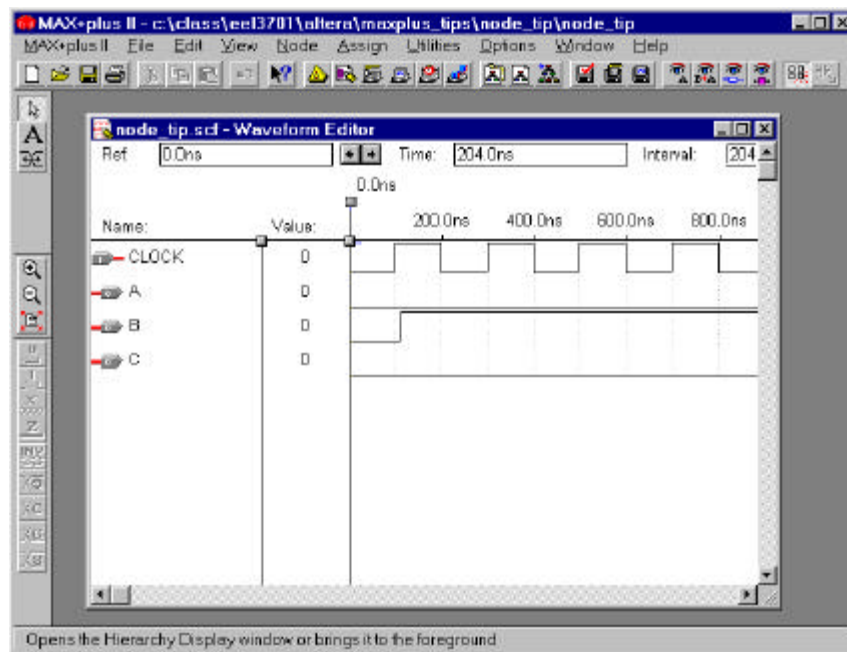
MAX+plus II - c:\class\ee13701\altera\maxplus_tips\node_tip\node_tip

MAX+plus II File Edit View Node Assign Utilities Options Window Help

node_tip.scf - Waveform Editor

Ref: 0.0ns Time: 204.0ns Interval: 204

0.0ns

Name: Value: 200.0ns 400.0ns 600.0ns 800.0ns

CLOCK 0
A 0
B 0
C 0

Opens the Hierarchy Display window or brings it to the foreground